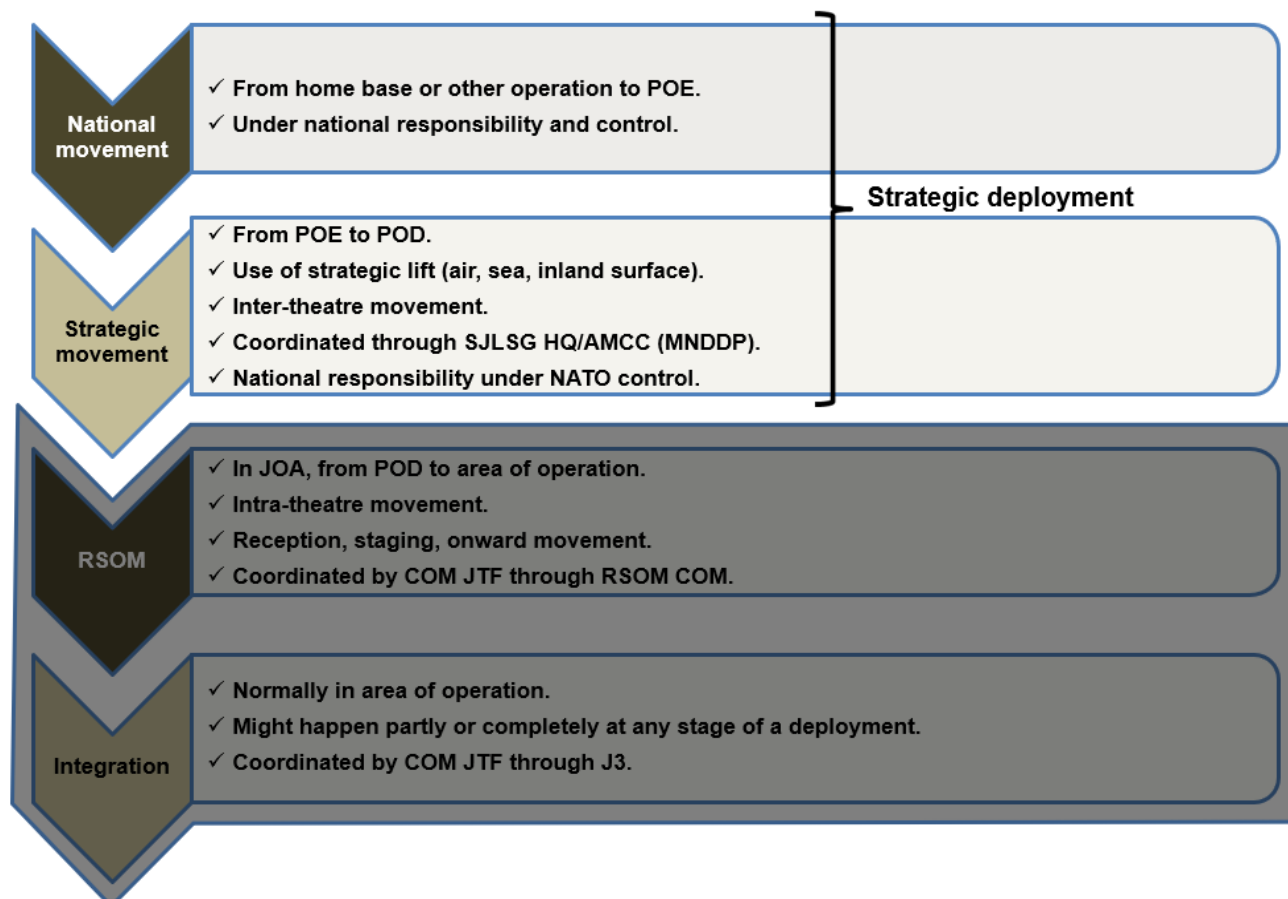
National movement

✓ From home base or other operation to POE.
✓ Under national responsibility and control.

Strategic deployment

Strategic movement

✓ From POE to POD.
✓ Use of strategic lift (air, sea, inland surface).
✓ Inter-theatre movement.
✓ Coordinated through SJLSG HQ/AMCC (MNDDP).
✓ National responsibility under NATO control.

RSOM

✓ In JOA, from POD to area of operation.
✓ Intra-theatre movement.
✓ Reception, staging, onward movement.
✓ Coordinated by COM JTF through RSOM COM.

Integration

✓ Normally in area of operation.
✓ Might happen partly or completely at any stage of a deployment.
✓ Coordinated by COM JTF through J3.